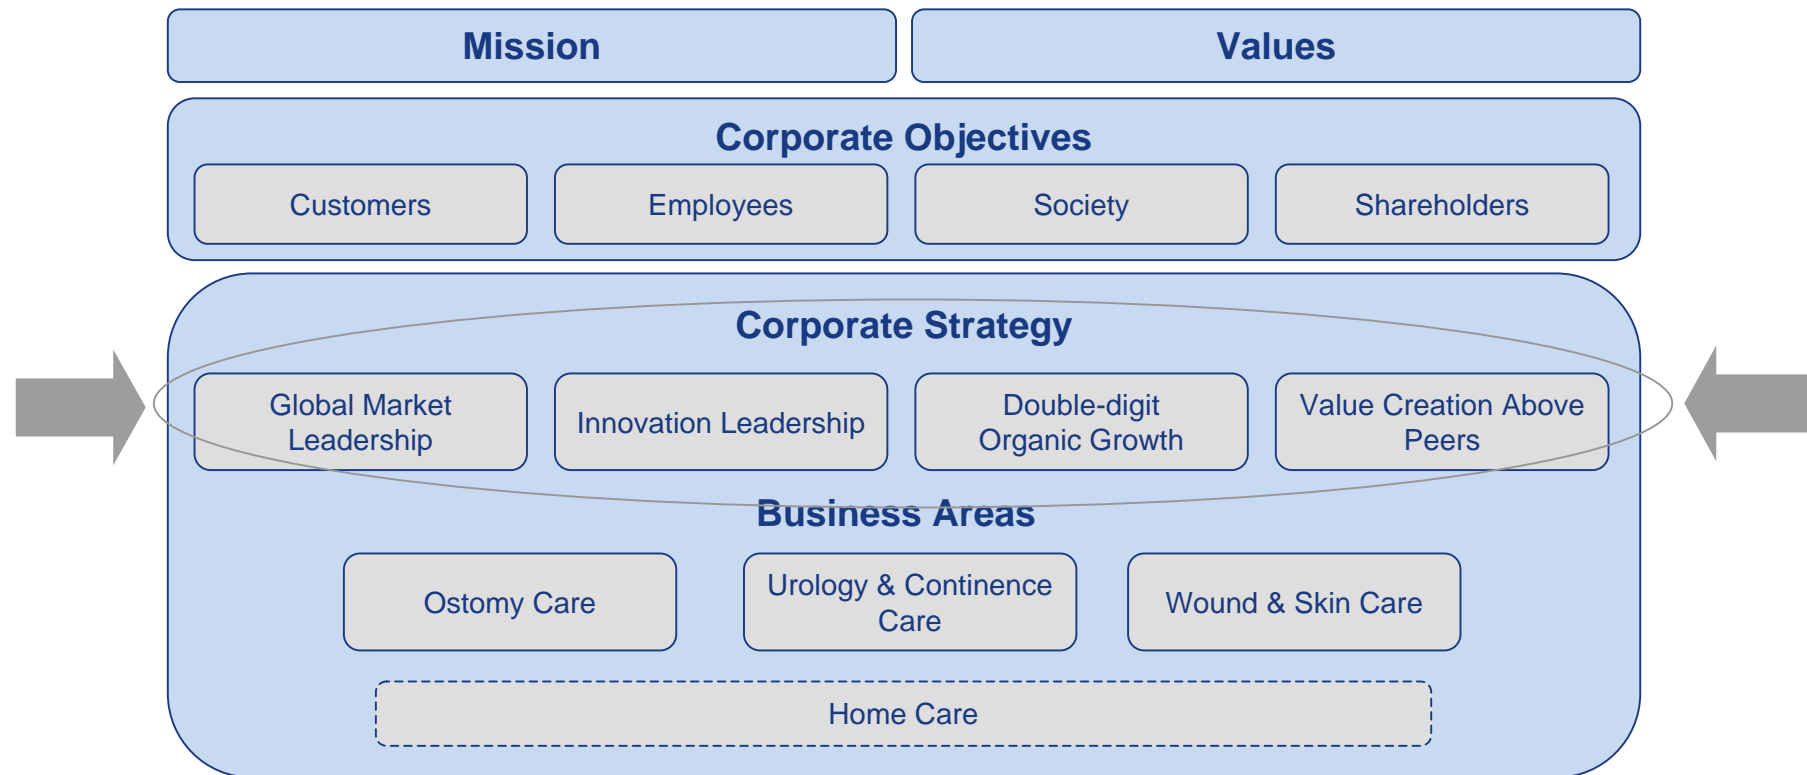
Mission

Values

Corporate Objectives

Customers

Employees

Society

Shareholders

Corporate Strategy

Global Market Leadership

Innovation Leadership

Double-digit Organic Growth

Value Creation Above Peers

Business Areas

Ostomy Care

Urology & Continence Care

Wound & Skin Care

Home Care